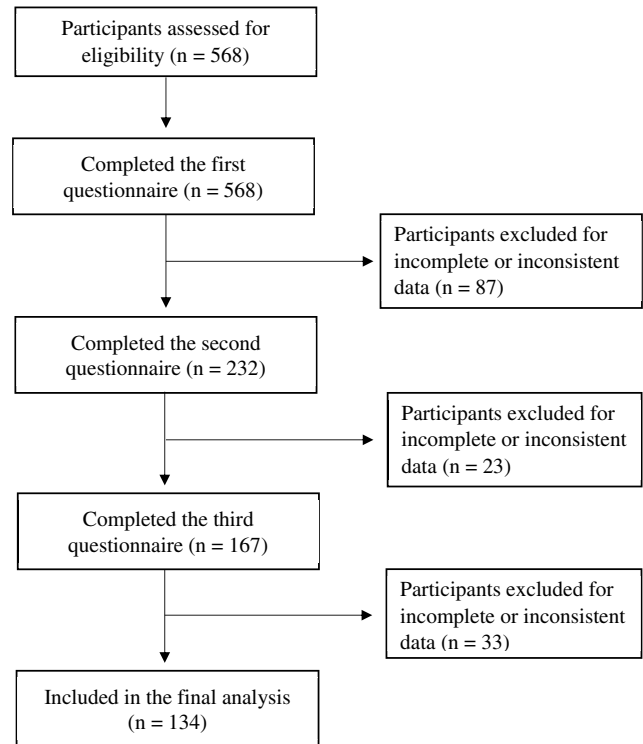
Participants assessed for eligibility (n = 568)

Completed the first questionnaire (n = 568)

Participants excluded for incomplete or inconsistent data (n = 87)

Completed the second questionnaire (n = 232)

Participants excluded for incomplete or inconsistent data (n = 23)

Completed the third questionnaire (n = 167)

Participants excluded for incomplete or inconsistent data (n = 33)

Included in the final analysis (n = 134)